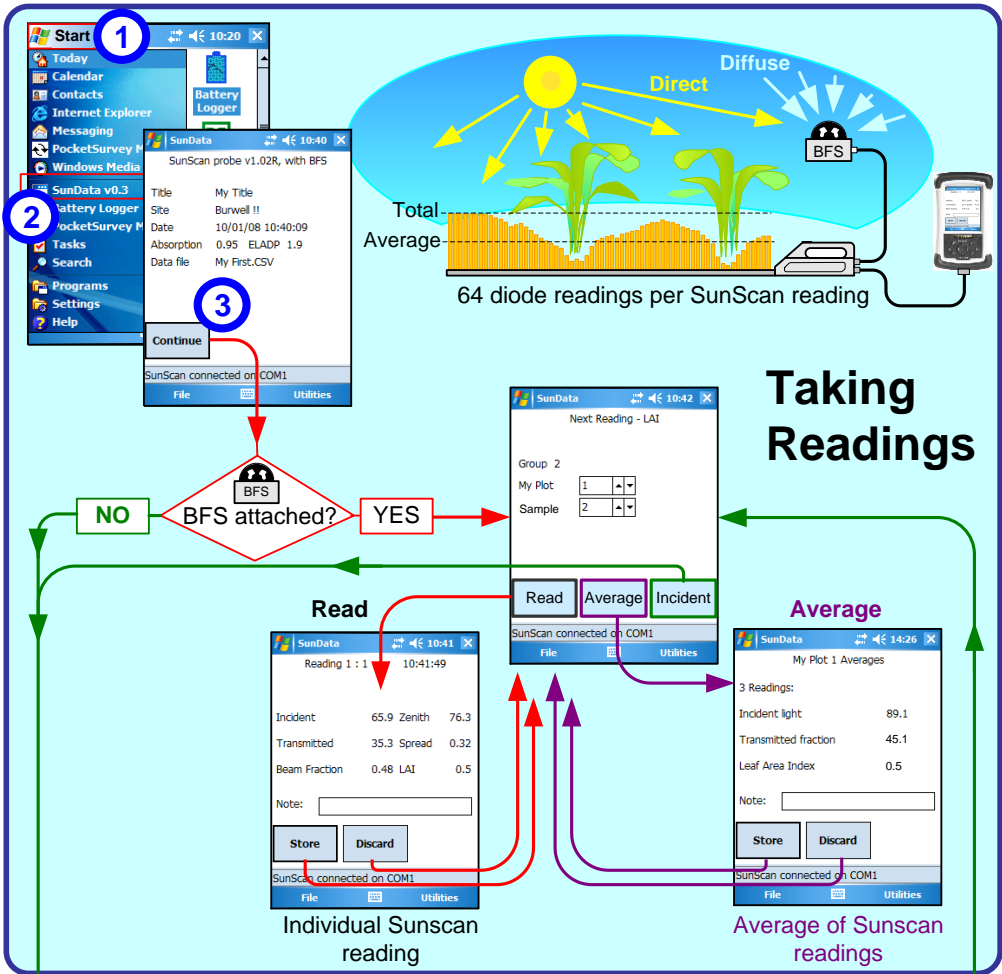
Start 1 10:20
Today
Calendar
Contacts
Internet Explorer
Messaging
PocketSurvey M
Windows Media
SunData v0.3
2 Battery Logger
PocketSurvey M
Tasks
Search
Programs
Settings
Help

Battery Logger

SunData 10:40
SunScan probe v1.02R, with BFS

| | |
|---|---|
| Title | My Title |
| Site | Burwell !! |
| Date | 10/01/08 10:40:09 |
| Absorption | 0.95 ELADP 1.9 |
| Data file | My First.CSV |

3
Continue
SunScan connected on COM1
File Utilities

Direct
Diffuse
BFS
Total
Average
64 diode readings per SunScan reading

Taking Readings

SunData 10:42
Next Reading - LAI
Group 2
My Plot 1
Sample 2
Read Average Incident
SunScan connected on COM1
File Utilities

BFS
NO BFS attached? YES

Read
SunData 10:41
Reading 1 : 1 10:41:49
Incident 65.9 Zenith 76.3
Transmitted 35.3 Spread 0.32
Beam Fraction 0.48 LAI 0.5
Note:
Store Discard
SunScan connected on COM1
File Utilities
Individual Sunscan reading

Average
SunData 14:26
My Plot 1 Averages
3 Readings:
Incident light 89.1
Transmitted fraction 45.1
Leaf Area Index 0.5
Note:
Store Discard
SunScan connected on COM1
File Utilities
Average of Sunscan readings